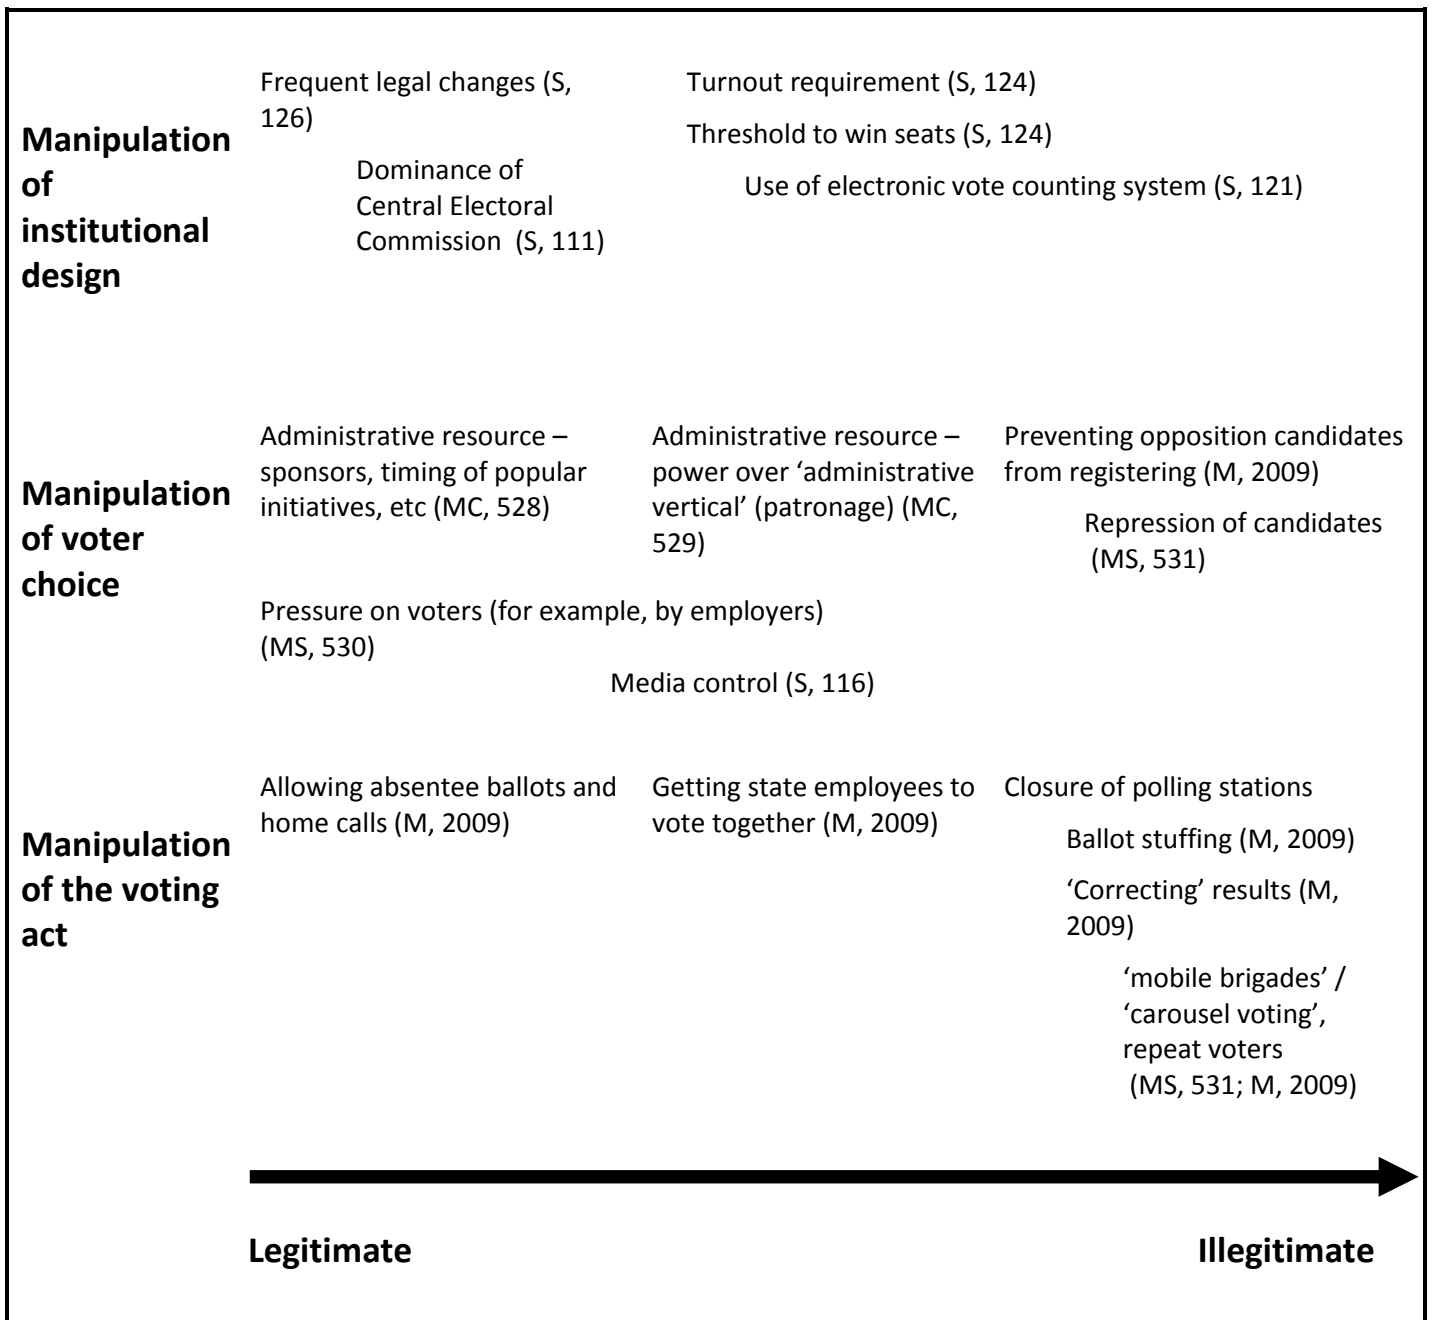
**Manipulation of institutional design**

Frequent legal changes (S, 126)

Dominance of Central Electoral Commission (S, 111)

Turnout requirement (S, 124)

Threshold to win seats (S, 124)

Use of electronic vote counting system (S, 121)

**Manipulation of voter choice**

Administrative resource – sponsors, timing of popular initiatives, etc (MC, 528)

Administrative resource – power over 'administrative vertical' (patronage) (MC, 529)

Preventing opposition candidates from registering (M, 2009)

Repression of candidates (MS, 531)

Pressure on voters (for example, by employers) (MS, 530)

Media control (S, 116)

**Manipulation of the voting act**

Allowing absentee ballots and home calls (M, 2009)

Getting state employees to vote together (M, 2009)

Closure of polling stations

Ballot stuffing (M, 2009)

'Correcting' results (M, 2009)

'mobile brigades' / 'carousel voting', repeat voters (MS, 531; M, 2009)

**Legitimate** **Illegitimate**